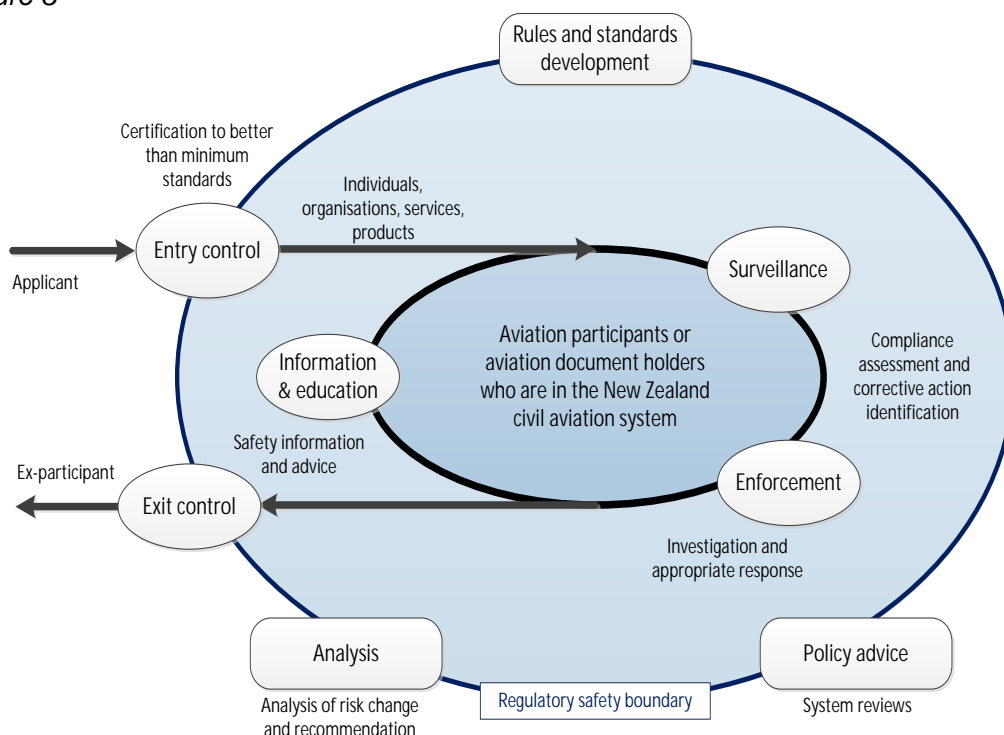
ure 8

Rules and standards development

Certification to better than minimum standards

Individuals, organisations, services, products

Entry control

Applicant

Surveillance

Aviation participants or aviation document holders who are in the New Zealand civil aviation system

Information & education

Compliance assessment and corrective action identification

Safety information and advice

Ex-participant

Exit control

Enforcement

Investigation and appropriate response

Analysis

Policy advice

Regulatory safety boundary

Analysis of risk change and recommendation

System reviews